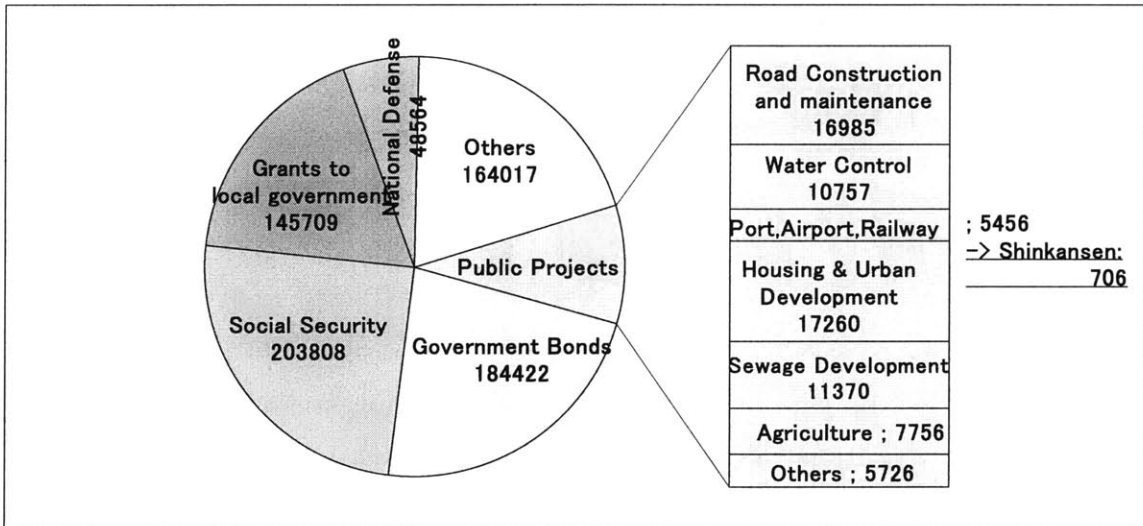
National Defense
48564

Others
164017

Grants to
local government
145709

Public Projects

Social Security
203808

Government Bonds
184422

Road Construction
and maintenance
16985

Water Control
10757

Port,Airport,Railway

; 5456
-> Shinkansen:
706

Housing & Urban
Development
17260

Sewage Development
11370

Agriculture ; 7756

Others ; 5726